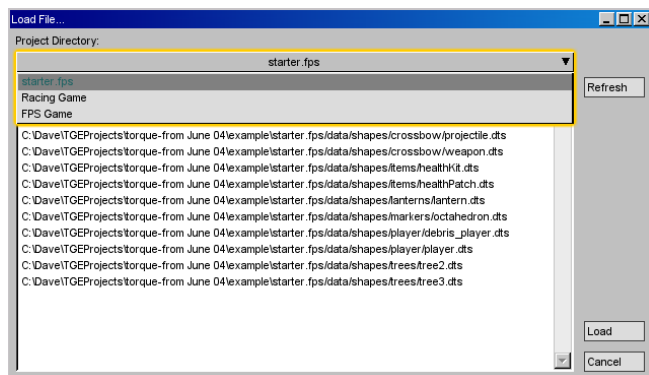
Load File...

Project Directory:

starter.fps

starter.fps
Racing Game
FPS Game

Refresh

C:\Dave\TGEProjects\torque-from June 04\example\starter.fps/data/shapes/crossbow/projectile.dts
C:\Dave\TGEProjects\torque-from June 04\example\starter.fps/data/shapes/crossbow/weapon.dts
C:\Dave\TGEProjects\torque-from June 04\example\starter.fps/data/shapes/items/healthKit.dts
C:\Dave\TGEProjects\torque-from June 04\example\starter.fps/data/shapes/items/healthPatch.dts
C:\Dave\TGEProjects\torque-from June 04\example\starter.fps/data/shapes/lanterns/lantern.dts
C:\Dave\TGEProjects\torque-from June 04\example\starter.fps/data/shapes/markers/octahedron.dts
C:\Dave\TGEProjects\torque-from June 04\example\starter.fps/data/shapes/player/debris_player.dts
C:\Dave\TGEProjects\torque-from June 04\example\starter.fps/data/shapes/player/player.dts
C:\Dave\TGEProjects\torque-from June 04\example\starter.fps/data/shapes/trees/tree2.dts
C:\Dave\TGEProjects\torque-from June 04\example\starter.fps/data/shapes/trees/tree3.dts

Load
Cancel